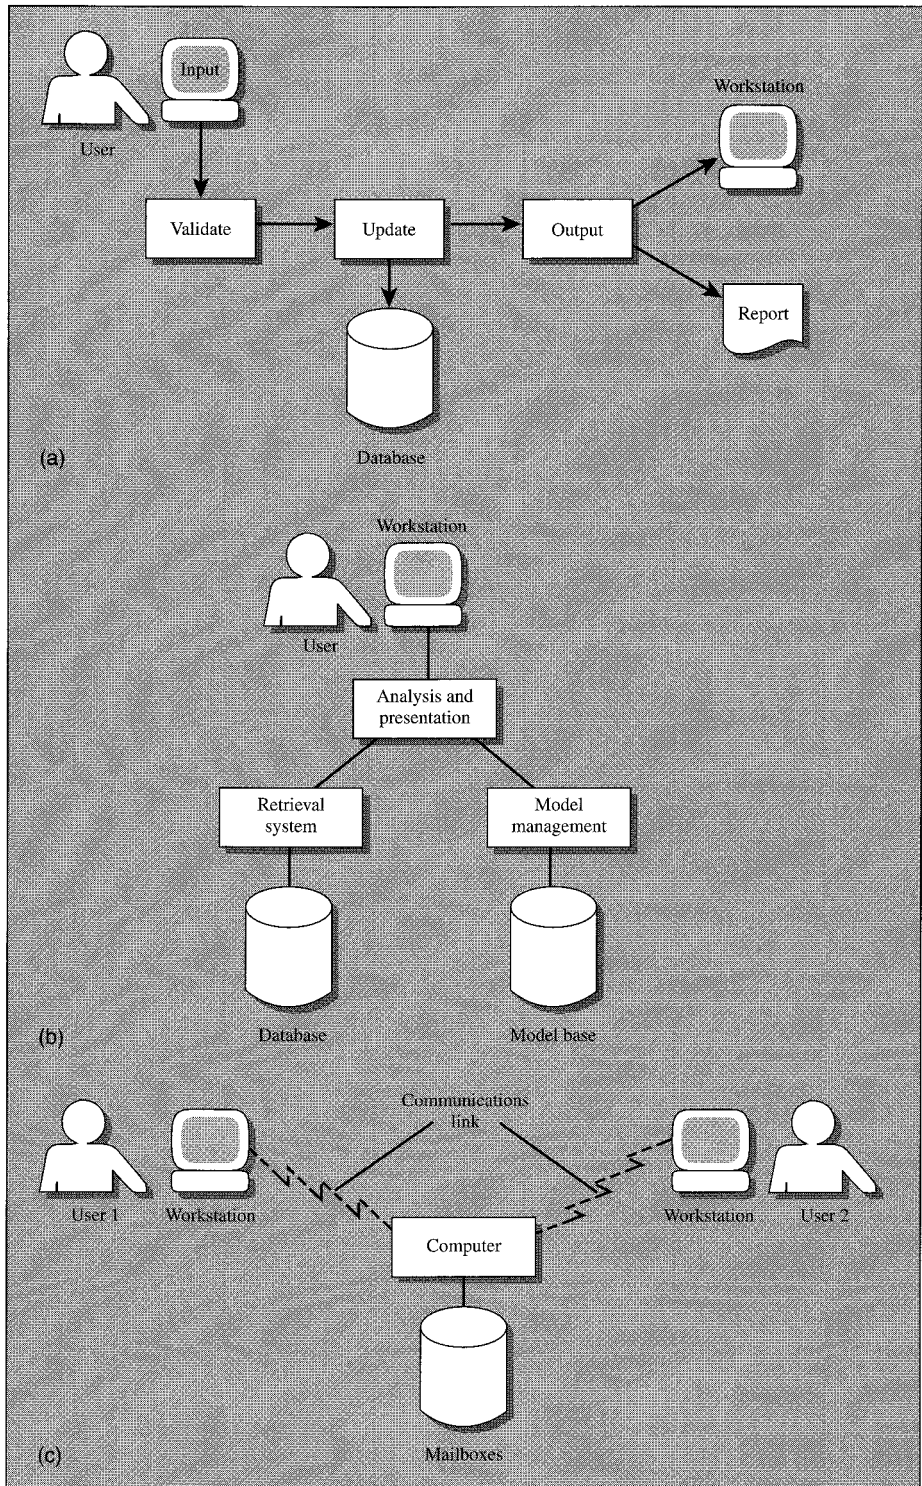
Input

User

Workstation

Validate

Update

Output

Report

Database

(a)

Workstation

User

Analysis and presentation

Retrieval system

Model management

Database

Model base

(b)

Communications link

User 1

Workstation

Computer

Workstation

User 2

Mailboxes

(c)